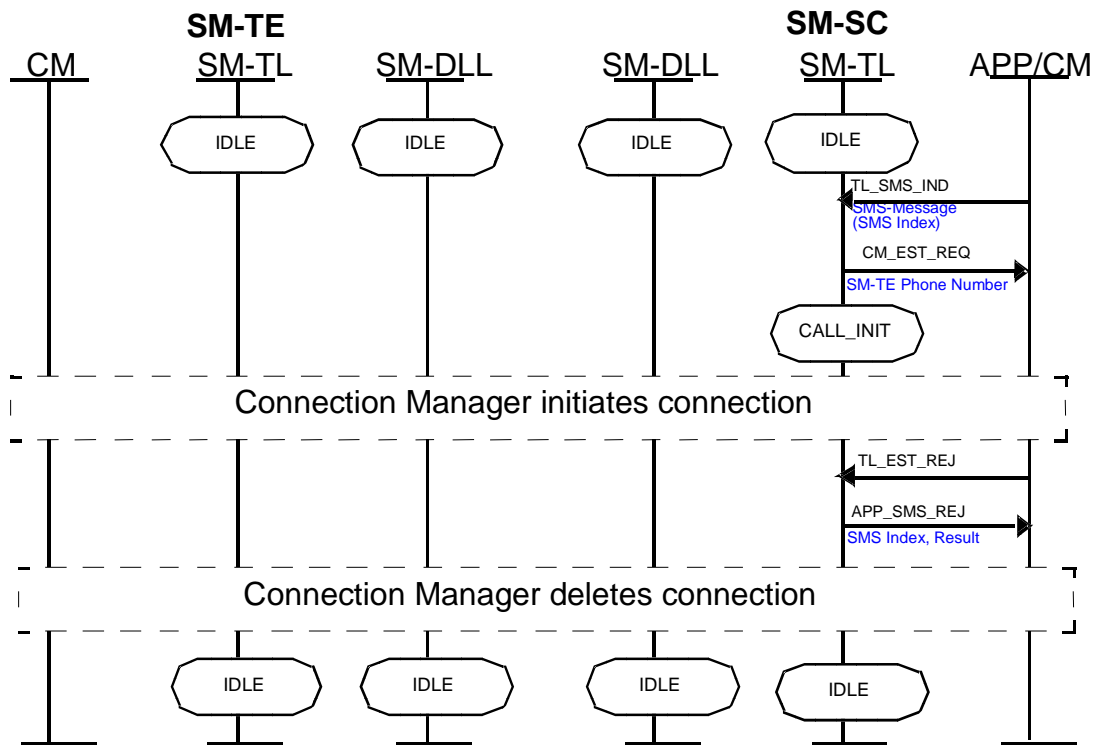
SM-TE

SM-SC

CM

SM-TL

SM-DLL

SM-DLL

SM-TL

APP/CM

IDLE

IDLE

IDLE

IDLE

TL_SMS_IND

SMS-Message (SMS Index)

CM_EST_REQ

SM-TE Phone Number

CALL_INIT

Connection Manager initiates connection

TL_EST_REJ

APP_SMS_REJ

SMS Index, Result

Connection Manager deletes connection

IDLE

IDLE

IDLE

IDLE